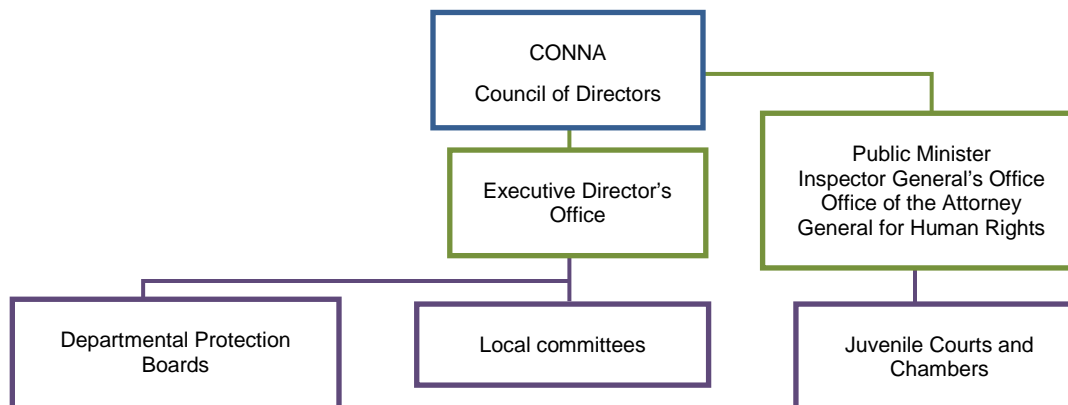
CONNA
Council of Directors

Executive Director's Office

Public Minister
Inspector General's Office
Office of the Attorney General for Human Rights

Departmental Protection Boards

Local committees

Juvenile Courts and Chambers